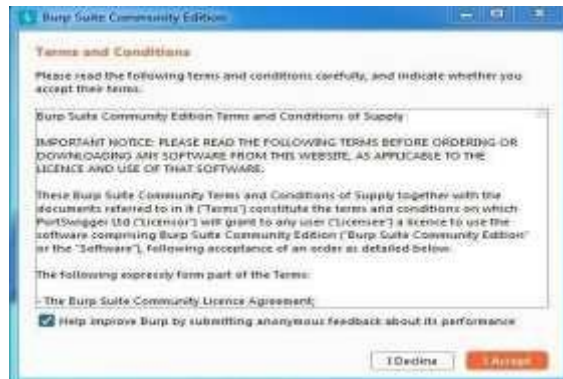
Burp Suite Community Edition

Terms and Conditions

Please read the following terms and conditions carefully, and indicate whether you accept their terms.

Burp Suite Community Edition Terms and Conditions of Supply

IMPORTANT NOTICE: PLEASE READ THE FOLLOWING TERMS BEFORE ORDERING OR DOWNLOADING ANY SOFTWARE FROM THIS WEBSITE, AS APPLICABLE TO THE LICENCE AND USE OF THAT SOFTWARE.

These Burp Suite Community Terms and Conditions of Supply together with the documents referred to in it ("Terms") constitute the terms and conditions on which PortSwigger Ltd ("Licensor") will grant to any user ("Licensee") a licence to use the software comprising Burp Suite Community Edition ("Burp Suite Community Edition" or the "Software"), following acceptance of an order as detailed below.

The following expressly form part of the Terms:

- The Burp Suite Community Licence Agreement;

Help improve Burp by submitting anonymous feedback about its performance

I Decline

I Accept